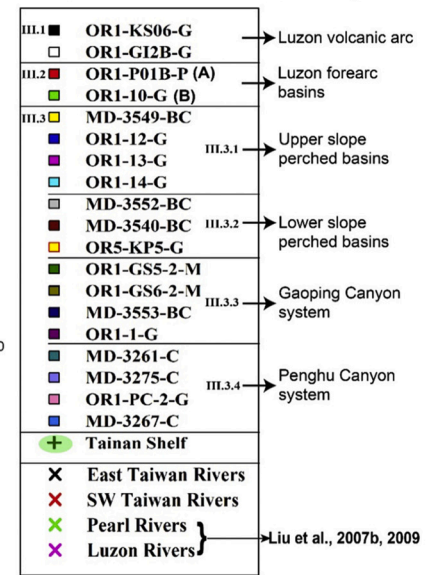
III.1 OR1-KS06-G
OR1-GI2B-G
Luzon volcanic arc

III.2 OR1-P01B-P (A)
OR1-10-G (B)
Luzon forearc basins

III.3 MD-3549-BC
OR1-12-G
OR1-13-G
OR1-14-G
III.3.1 Upper slope perched basins

MD-3552-BC
MD-3540-BC
OR5-KP5-G
III.3.2 Lower slope perched basins

OR1-GS5-2-M
OR1-GS6-2-M
MD-3553-BC
OR1-1-G
III.3.3 Gaoping Canyon system

MD-3261-C
MD-3275-C
OR1-PC-2-G
MD-3267-C
III.3.4 Penghu Canyon system

Tainan Shelf

East Taiwan Rivers
SW Taiwan Rivers
Pearl Rivers
Luzon Rivers
Liu et al., 2007b, 2009